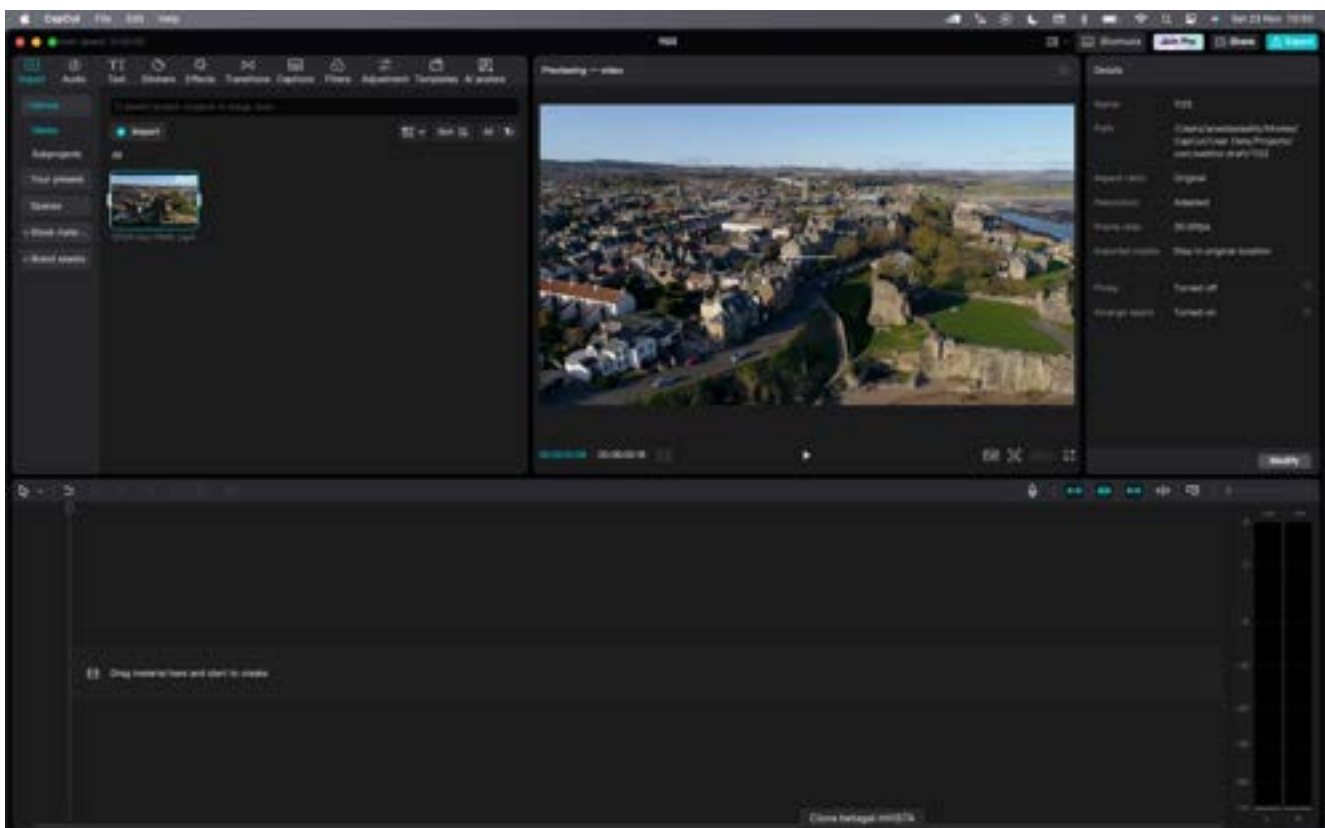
CapCut File Edit Help

1122

Shortcuts Join Pro Share Export

Import Audio Text Stickers Effects Transitions Captions Filters Adjustment Templates AI avatars

Previewing — video

Details

Local

Media

Subprojects

Your presets

Spaces

Stock mate...

Brand assets

Import

All

Name 1122

Path /Users/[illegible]/Movies/CapCut/User Data/Projects/com.lveditor.draft/1122

Aspect ratio Original

Resolution Adapted

Frame rate 30.00fps

Imported media Stay in original location

Proxy Turned off

Arrange layers Turned on

Modify

Drag material here and start to create

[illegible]